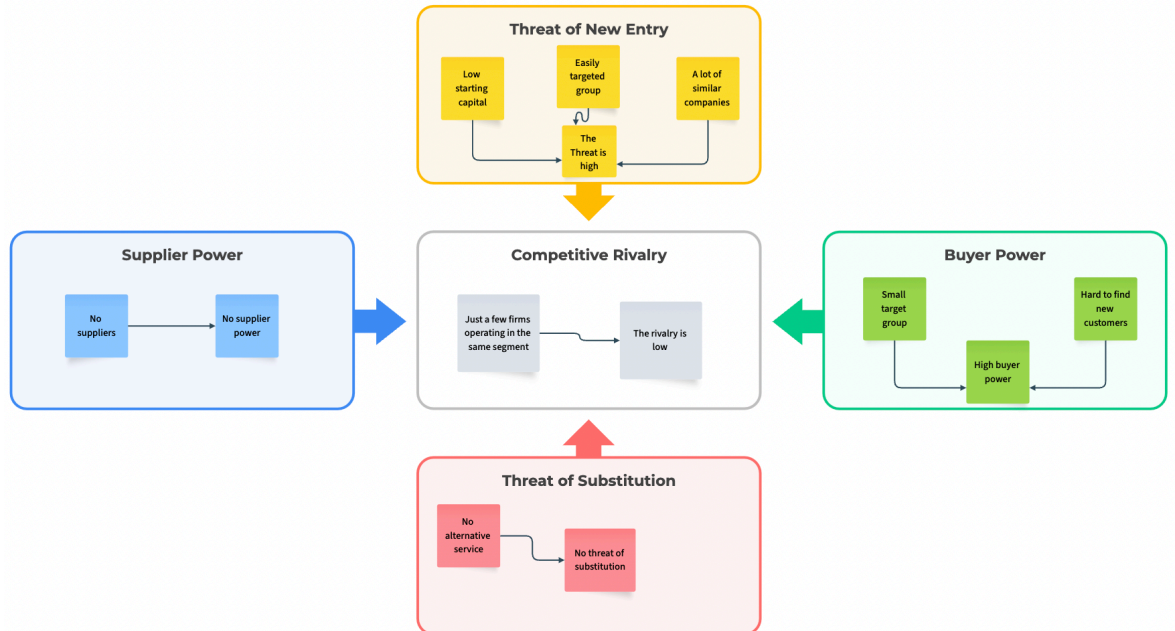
Threat of New Entry

Low starting capital

Easily targeted group

A lot of similar companies

The Threat is high

Supplier Power

No suppliers

No supplier power

Competitive Rivalry

Just a few firms operating in the same segment

The rivalry is low

Buyer Power

Small target group

Hard to find new customers

High buyer power

Threat of Substitution

No alternative service

No threat of substitution